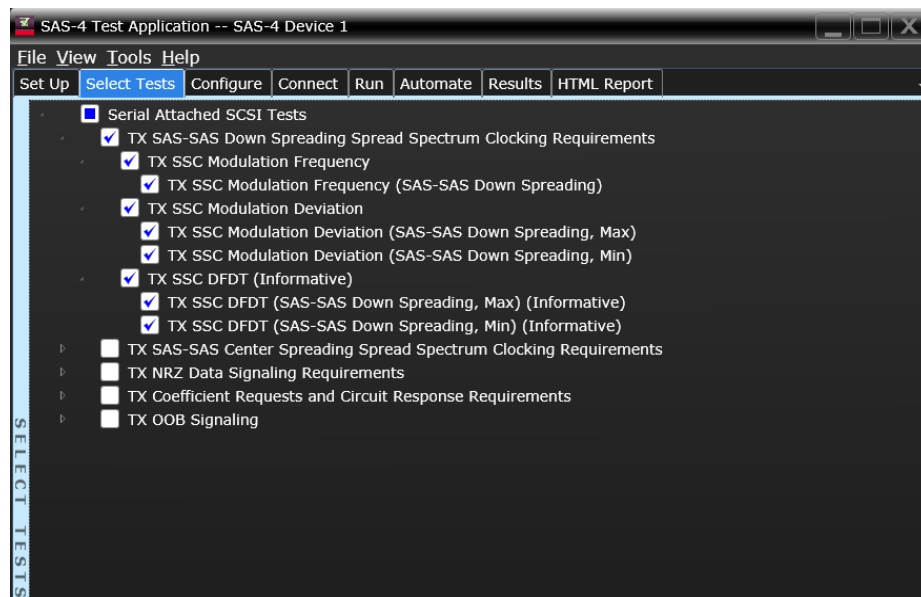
SAS-4 Test Application -- SAS-4 Device 1

File View Tools Help

Set Up | Select Tests | Configure | Connect | Run | Automate | Results | HTML Report

Serial Attached SCSI Tests
TX SAS-SAS Down Spreading Spread Spectrum Clocking Requirements
TX SSC Modulation Frequency
TX SSC Modulation Frequency (SAS-SAS Down Spreading)
TX SSC Modulation Deviation
TX SSC Modulation Deviation (SAS-SAS Down Spreading, Max)
TX SSC Modulation Deviation (SAS-SAS Down Spreading, Min)
TX SSC DFDT (Informative)
TX SSC DFDT (SAS-SAS Down Spreading, Max) (Informative)
TX SSC DFDT (SAS-SAS Down Spreading, Min) (Informative)
TX SAS-SAS Center Spreading Spread Spectrum Clocking Requirements
TX NRZ Data Signaling Requirements
TX Coefficient Requests and Circuit Response Requirements
TX OOB Signaling

SELECT TESTS